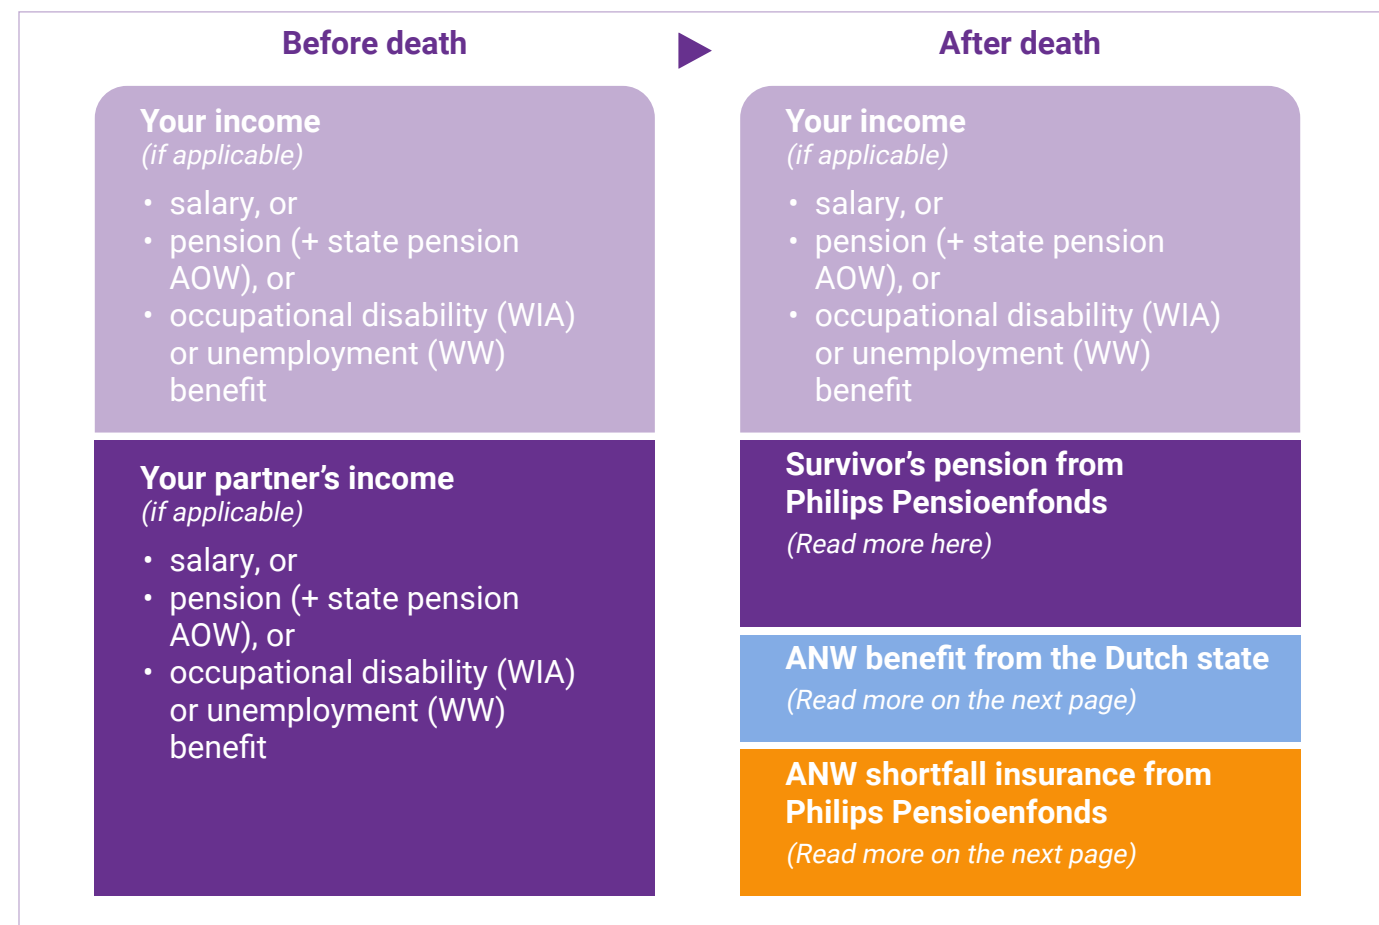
Before death

Your income
(if applicable)

- salary, or
- pension (+ state pension AOW), or
- occupational disability (WIA) or unemployment (WW) benefit

Your partner's income
(if applicable)

- salary, or
- pension (+ state pension AOW), or
- occupational disability (WIA) or unemployment (WW) benefit

After death

Your income
(if applicable)

- salary, or
- pension (+ state pension AOW), or
- occupational disability (WIA) or unemployment (WW) benefit

Survivor's pension from Philips Pensioenfonds
(Read more here)

ANW benefit from the Dutch state
(Read more on the next page)

ANW shortfall insurance from Philips Pensioenfonds
(Read more on the next page)